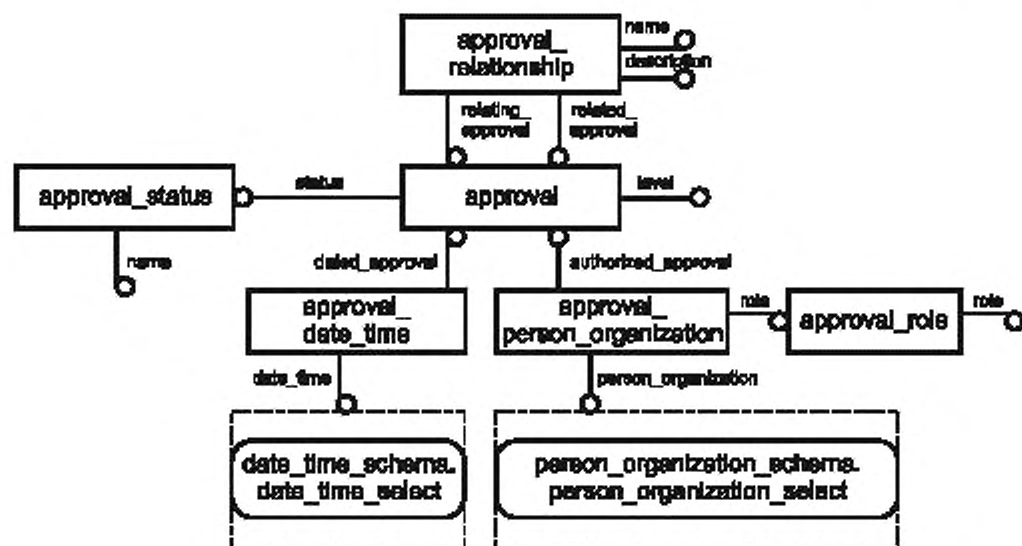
approval_ relationship

name

description

relating_ approval

related_ approval

approval_status

status

approval

level

name

dated_approval

authorized_approval

approval_ date_time

approval_ person_organization

role

approval_role

role

date_time

person_organization

date_time_schema. date_time_select

person_organization_schema. person_organization_select